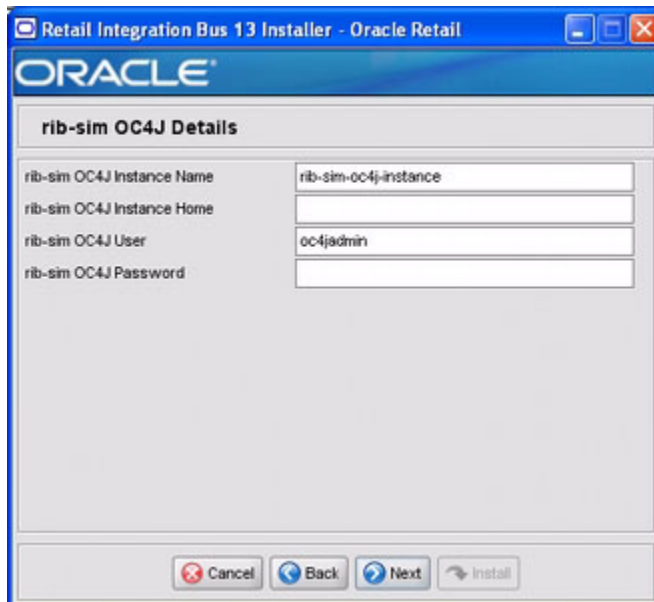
Retail Integration Bus 13 Installer - Oracle Retail

ORACLE

rib-sim OC4J Details

rib-sim OC4J Instance Name
rib-sim-oc4j-instance

rib-sim OC4J Instance Home

rib-sim OC4J User
oc4jadmin

rib-sim OC4J Password

Cancel
Back
Next
Install